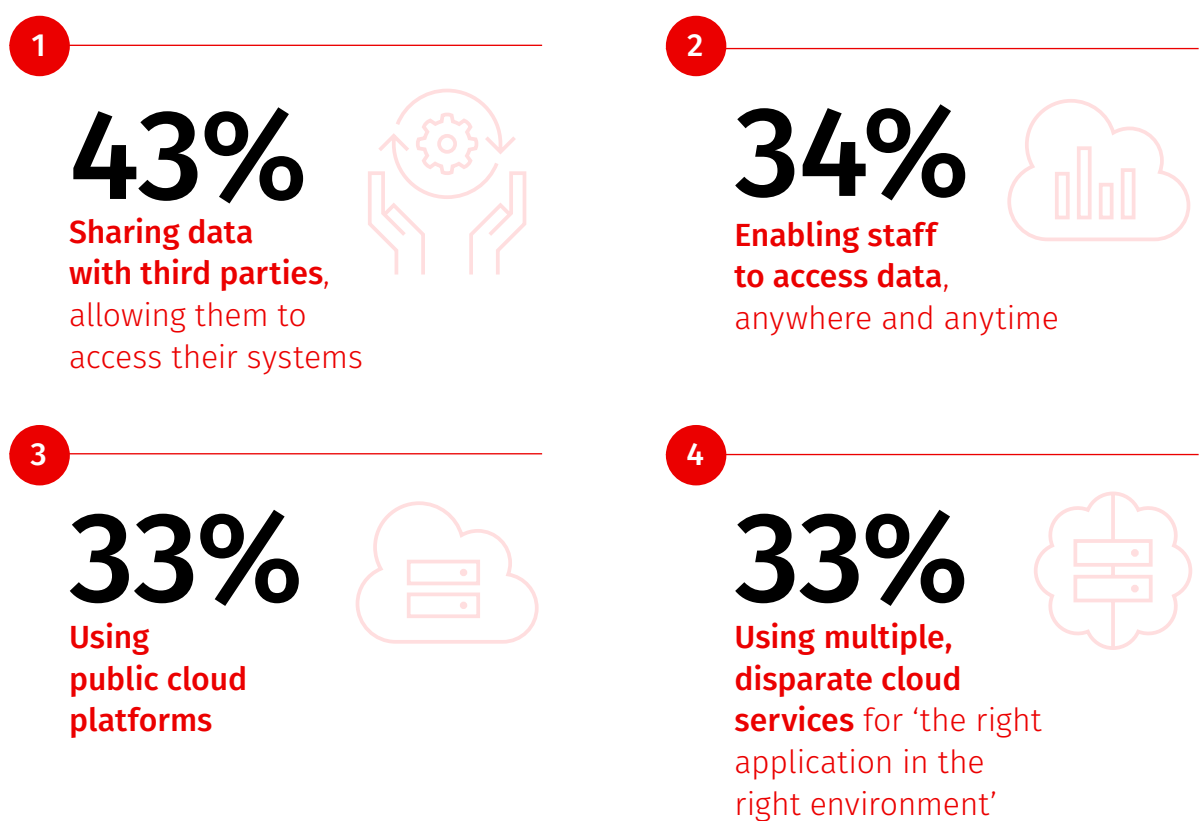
1

43%

Sharing data with third parties, allowing them to access their systems

2

34%

Enabling staff to access data, anywhere and anytime

3

33%

Using public cloud platforms

4

33%

Using multiple, disparate cloud services for ‘the right application in the right environment’